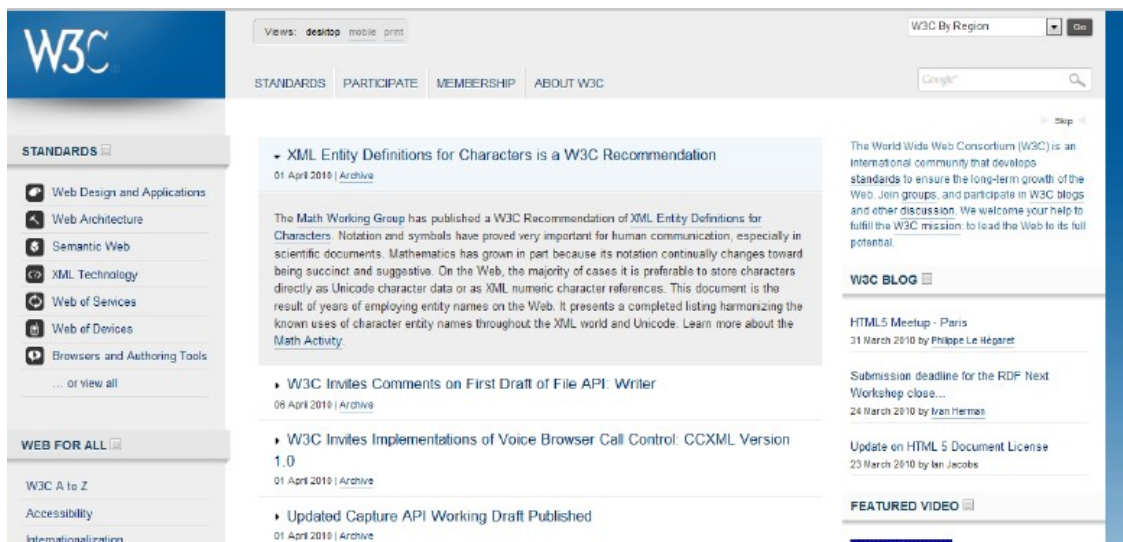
W3C

Views: desktop mobile print

STANDARDS PARTICIPATE MEMBERSHIP ABOUT W3C

W3C By Region Go

Google

Skip

STANDARDS

Web Design and Applications
Web Architecture
Semantic Web
XML Technology
Web of Services
Web of Devices
Browsers and Authoring Tools
... or view all

WEB FOR ALL

W3C A to Z
Accessibility
Internationalization

▾ XML Entity Definitions for Characters is a W3C Recommendation
01 April 2010 | Archive

The Math Working Group has published a W3C Recommendation of XML Entity Definitions for Characters. Notation and symbols have proved very important for human communication, especially in scientific documents. Mathematics has grown in part because its notation continually changes toward being succinct and suggestive. On the Web, the majority of cases it is preferable to store characters directly as Unicode character data or as XML numeric character references. This document is the result of years of employing entity names on the Web. It presents a completed listing harmonizing the known uses of character entity names throughout the XML world and Unicode. Learn more about the Math Activity.

▸ W3C Invites Comments on First Draft of File API: Writer
06 April 2010 | Archive

▸ W3C Invites Implementations of Voice Browser Call Control: CCXML Version 1.0
01 April 2010 | Archive

▸ Updated Capture API Working Draft Published
01 April 2010 | Archive

The World Wide Web Consortium (W3C) is an international community that develops standards to ensure the long-term growth of the Web. Join groups, and participate in W3C blogs and other discussion. We welcome your help to fulfill the W3C mission: to lead the Web to its full potential.

W3C BLOG

HTML5 Meetup - Paris
31 March 2010 by Philippe Le Hégaret

Submission deadline for the RDF Next Workshop close...
24 March 2010 by Ivan Herman

Update on HTML 5 Document License
23 March 2010 by Ian Jacobs

FEATURED VIDEO